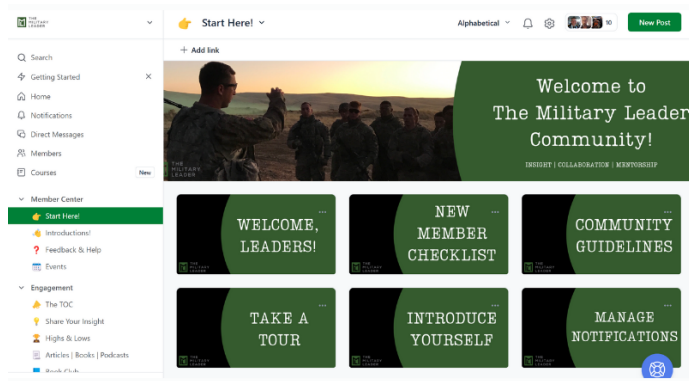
THE MILITARY LEADER

Search
Getting Started
Home
Notifications
Direct Messages
Members
Courses New

Member Center
Start Here!
Introductions!
Feedback & Help
Events

Engagement
The TOC
Share Your Insight
Highs & Lows
Articles | Books | Podcasts
Book Club

Start Here!
+ Add link
Alphabetical
10
New Post

THE MILITARY LEADER
Welcome to The Military Leader Community!
INSIGHT | COLLABORATION | MENTORSHIP

WELCOME, LEADERS!
NEW MEMBER CHECKLIST
COMMUNITY GUIDELINES
TAKE A TOUR
INTRODUCE YOURSELF
MANAGE NOTIFICATIONS